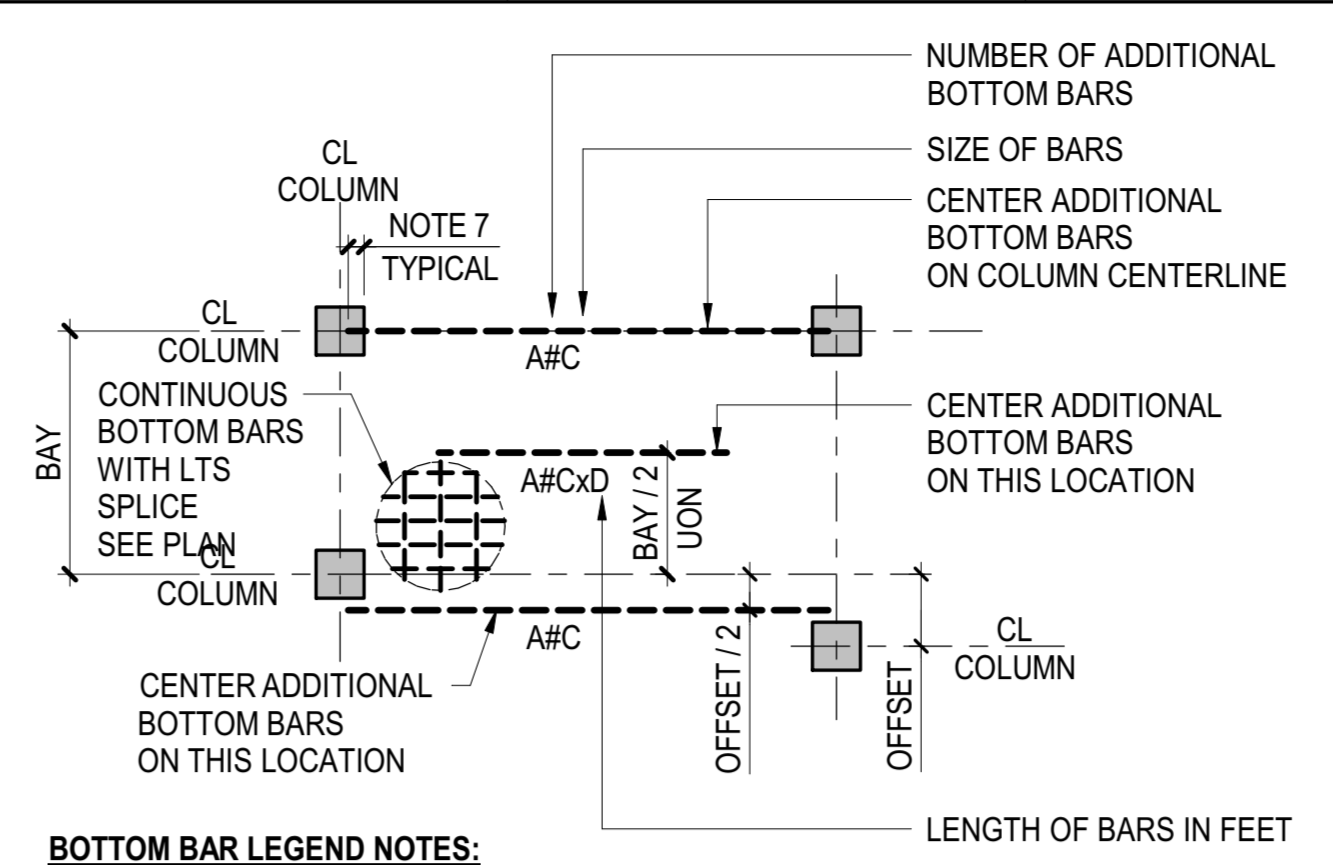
NUMBER OF ADDITIONAL BOTTOM BARS

SIZE OF BARS

CENTER ADDITIONAL BOTTOM BARS ON COLUMN CENTERLINE

CL COLUMN

NOTE 7
TYPICAL

CL COLUMN

A#C

CONTINUOUS BOTTOM BARS WITH LTS SPLICE SEE PLAN

BAY

CENTER ADDITIONAL BOTTOM BARS ON THIS LOCATION

A#CxD

BAY / 2
UON

CL COLUMN

A#C

CL COLUMN

CENTER ADDITIONAL BOTTOM BARS ON THIS LOCATION

OFFSET / 2

OFFSET

LENGTH OF BARS IN FEET

BOTTOM BAR LEGEND NOTES: